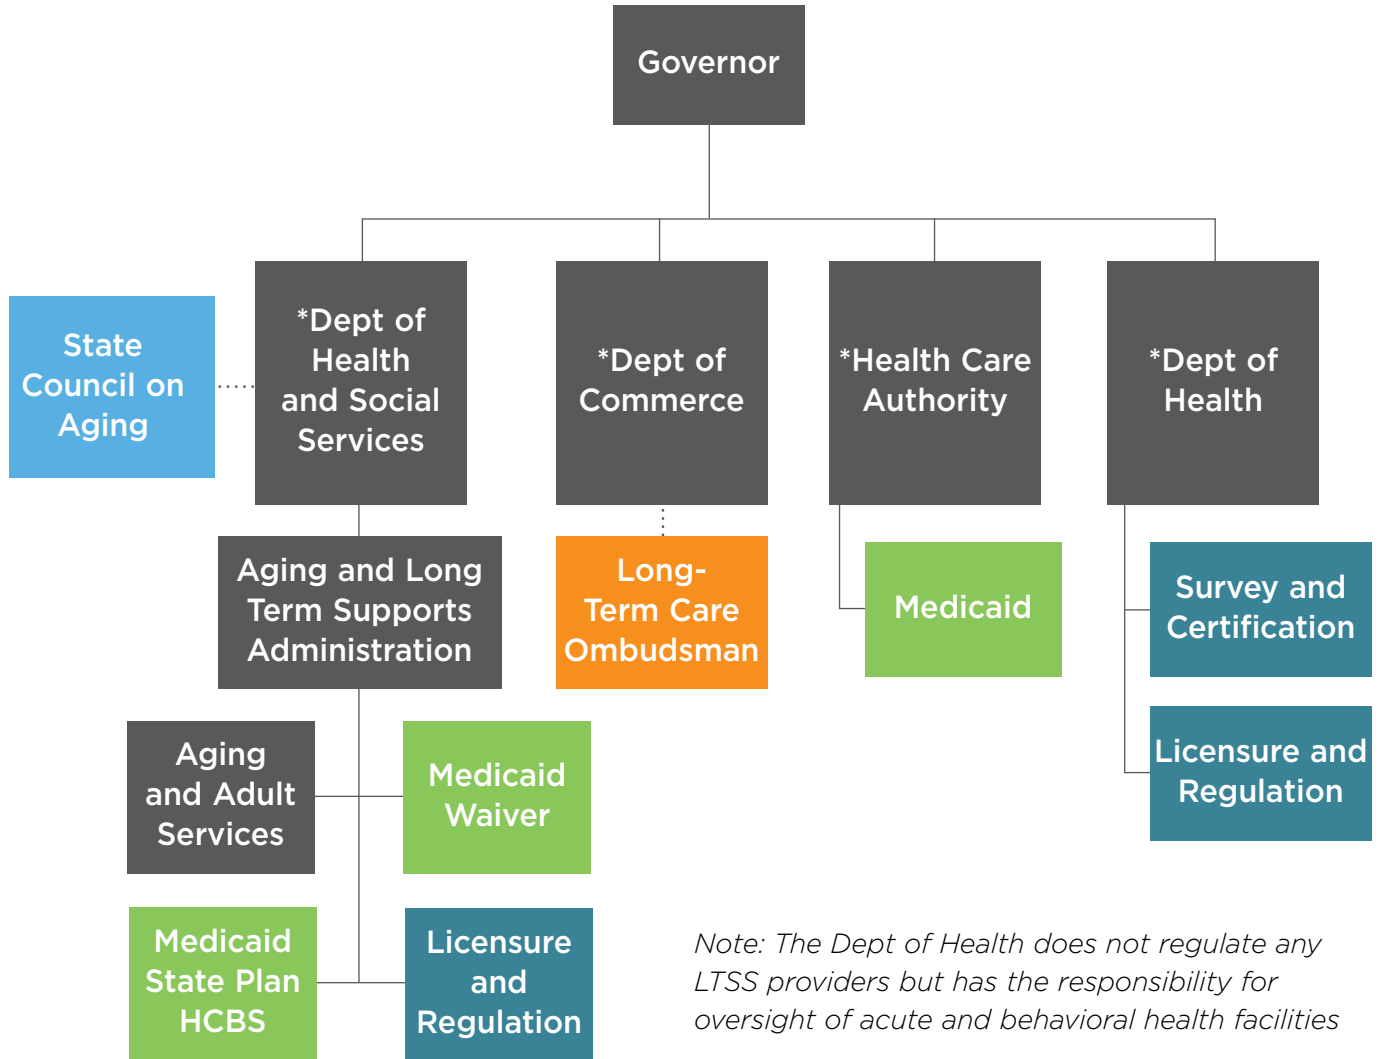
Governor

State Council on Aging

*Dept of Health and Social Services

*Dept of Commerce

*Health Care Authority

*Dept of Health

Aging and Long Term Supports Administration

Long-Term Care Ombudsman

Medicaid

Survey and Certification

Licensure and Regulation

Aging and Adult Services

Medicaid Waiver

Medicaid State Plan HCBS

Licensure and Regulation

Note: The Dept of Health does not regulate any LTSS providers but has the responsibility for oversight of acute and behavioral health facilities